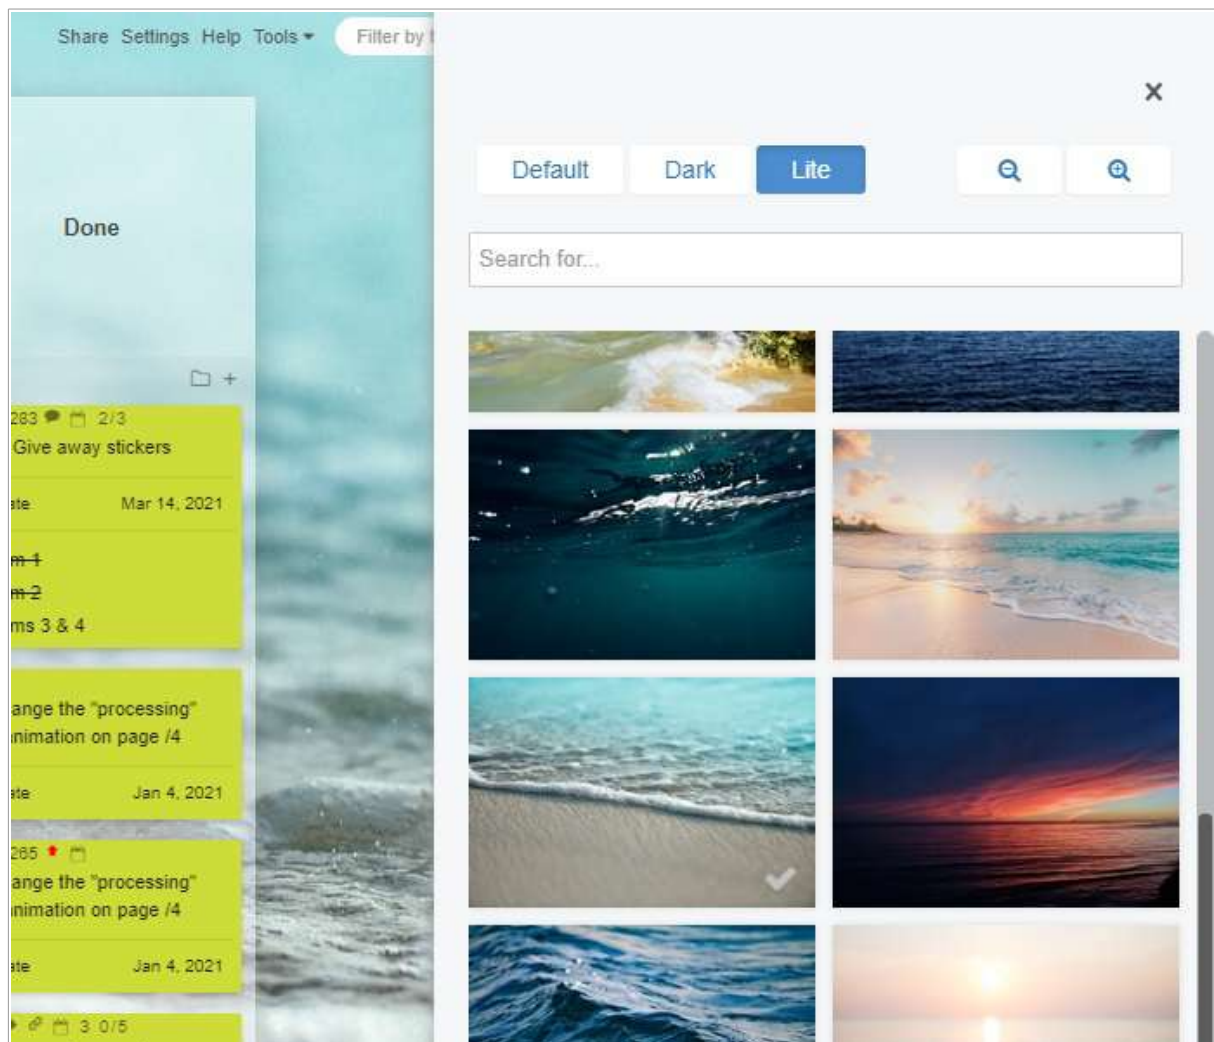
Share Settings Help Tools ▾ Filter by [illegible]

×

Default Dark Lite

Search for...

Done

283 2/3
Give away stickers
ate Mar 14, 2021
m 1
m 2
ms 3 & 4

ange the "processing" nimation on page /4
ate Jan 4, 2021

265
ange the "processing" nimation on page /4
ate Jan 4, 2021

3 0/5